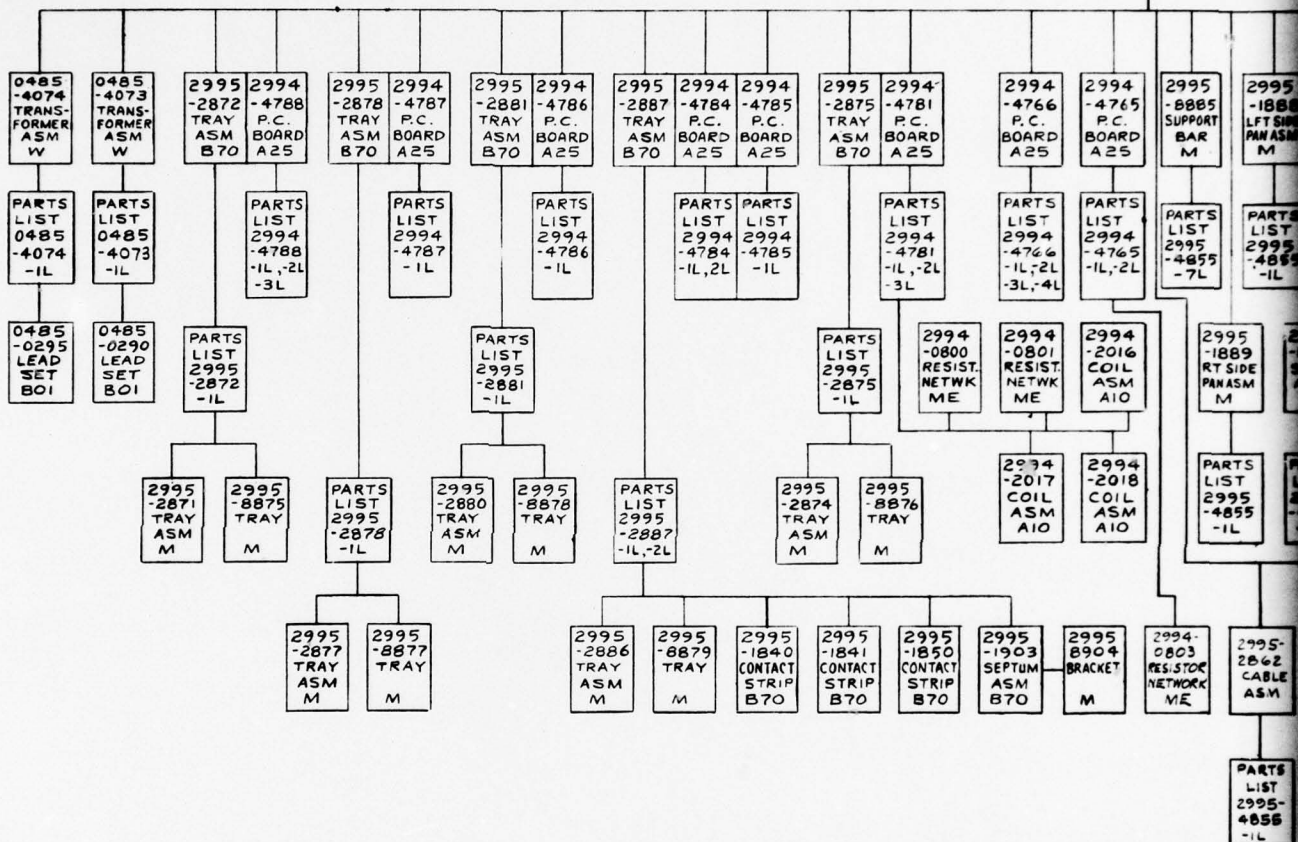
0485 -4074 TRANSFORMER ASM W

0485 -4073 TRANSFORMER ASM W

2995 -2872 TRAY ASM B70

2994 -4788 P.C. BOARD A25

2995 -2878 TRAY ASM B70

2994 -4787 P.C. BOARD A25

2995 -2881 TRAY ASM B70

2994 -4786 P.C. BOARD A25

2995 -2887 TRAY ASM B70

2994 -4784 P.C. BOARD A25

2994 -4785 P.C. BOARD A25

2995 -2875 TRAY ASM B70

2994 -4781 P.C. BOARD A25

2994 -4766 P.C. BOARD A25

2994 -4765 P.C. BOARD A25

2995 -8885 SUPPORT BAR M

2995 -188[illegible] LFT SIDE PAN ASM M

PARTS LIST 0485 -4074 -1L

PARTS LIST 0485 -4073 -1L

PARTS LIST 2994 -4788 -1L, -2L -3L

PARTS LIST 2994 -4787 -1L

PARTS LIST 2994 -4786 -1L

PARTS LIST 2994 -4784 -1L, 2L

PARTS LIST 2994 -4785 -1L

PARTS LIST 2994 -4781 -1L, -2L -3L

PARTS LIST 2994 -4766 -1L, 2L -3L, -4L

PARTS LIST 2994 -4765 -1L, -2L

PARTS LIST 2995 -4855 -7L

PARTS LIST 2995 -48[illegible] -1L

0485 -0295 LEAD SET B01

0485 -0290 LEAD SET B01

PARTS LIST 2995 -2872 -1L

PARTS LIST 2995 -2881 -1L

PARTS LIST 2995 -2875 -1L

2994 -0800 RESIST. NETWK ME

2994 -0801 RESIST. NETWK ME

2994 -2016 COIL ASM A10

2995 -1889 RT SIDE PAN ASM M

2995 -2871 TRAY ASM M

2995 -8875 TRAY M

PARTS LIST 2995 -2878 -1L

2995 -2880 TRAY ASM M

2995 -8878 TRAY M

PARTS LIST 2995 -2887 -1L, -2L

2995 -2874 TRAY ASM M

2995 -8876 TRAY M

2994 -2017 COIL ASM A10

2994 -2018 COIL ASM A10

PARTS LIST 2995 -4855 -1L

2995 -2877 TRAY ASM M

2995 -8877 TRAY M

2995 -2886 TRAY ASM M

2995 -8879 TRAY M

2995 -1840 CONTACT STRIP B70

2995 -1841 CONTACT STRIP B70

2995 -1850 CONTACT STRIP B70

2995 -1903 SEPTUM ASM B70

2995 8904 BRACKET M

2994- 0803 RESISTOR NETWORK ME

2995- 2862 CABLE ASM

PARTS LIST 2995- 4856 -1L